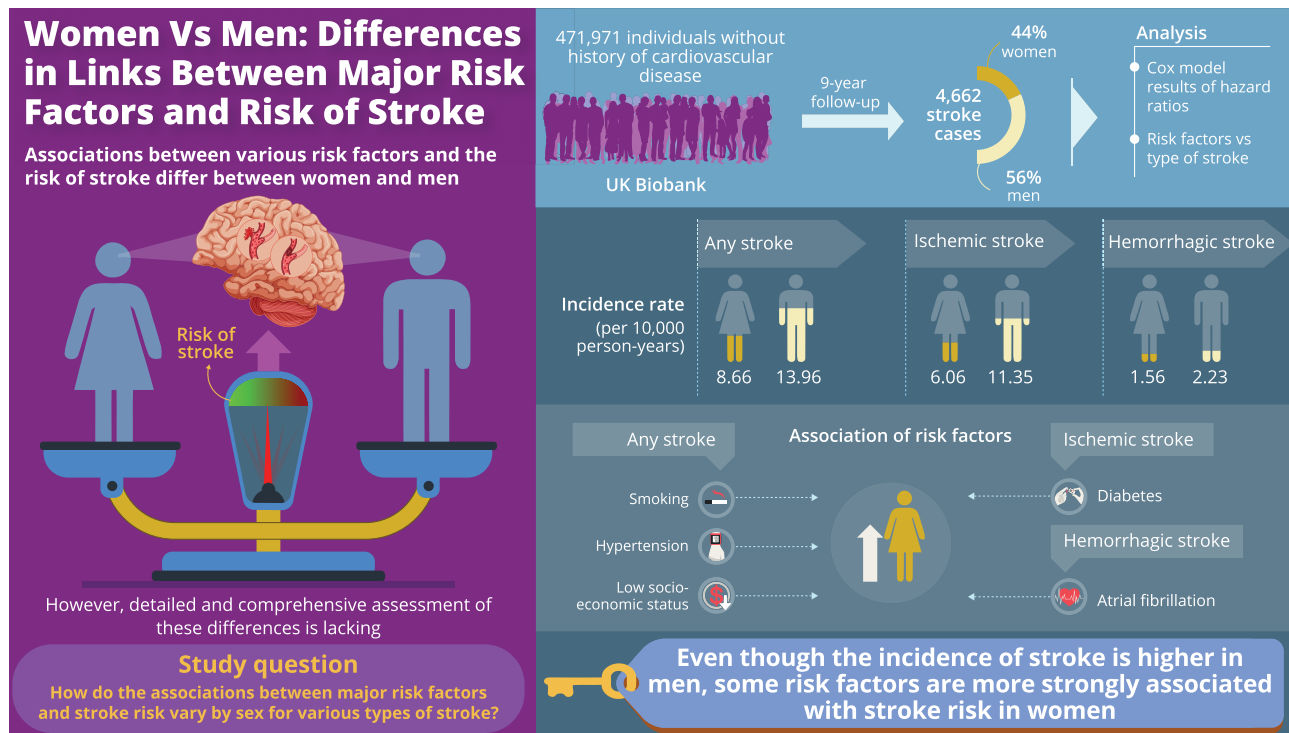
Women Vs Men: Differences in Links Between Major Risk Factors and Risk of Stroke

Associations between various risk factors and the risk of stroke differ between women and men

Risk of stroke

However, detailed and comprehensive assessment of these differences is lacking

Study question

How do the associations between major risk factors and stroke risk vary by sex for various types of stroke?

471,971 individuals without history of cardiovascular disease

UK Biobank

9-year follow-up

44% women

4,662 stroke cases

56% men

Analysis

Cox model results of hazard ratios

Risk factors vs type of stroke

Any stroke

Ischemic stroke

Hemorrhagic stroke

Incidence rate (per 10,000 person-years)

8.66 13.96

6.06 11.35

1.56 2.23

Any stroke

Association of risk factors

Ischemic stroke

Smoking

Hypertension

Low socio-economic status

Diabetes

Hemorrhagic stroke

Atrial fibrillation

Even though the incidence of stroke is higher in men, some risk factors are more strongly associated with stroke risk in women